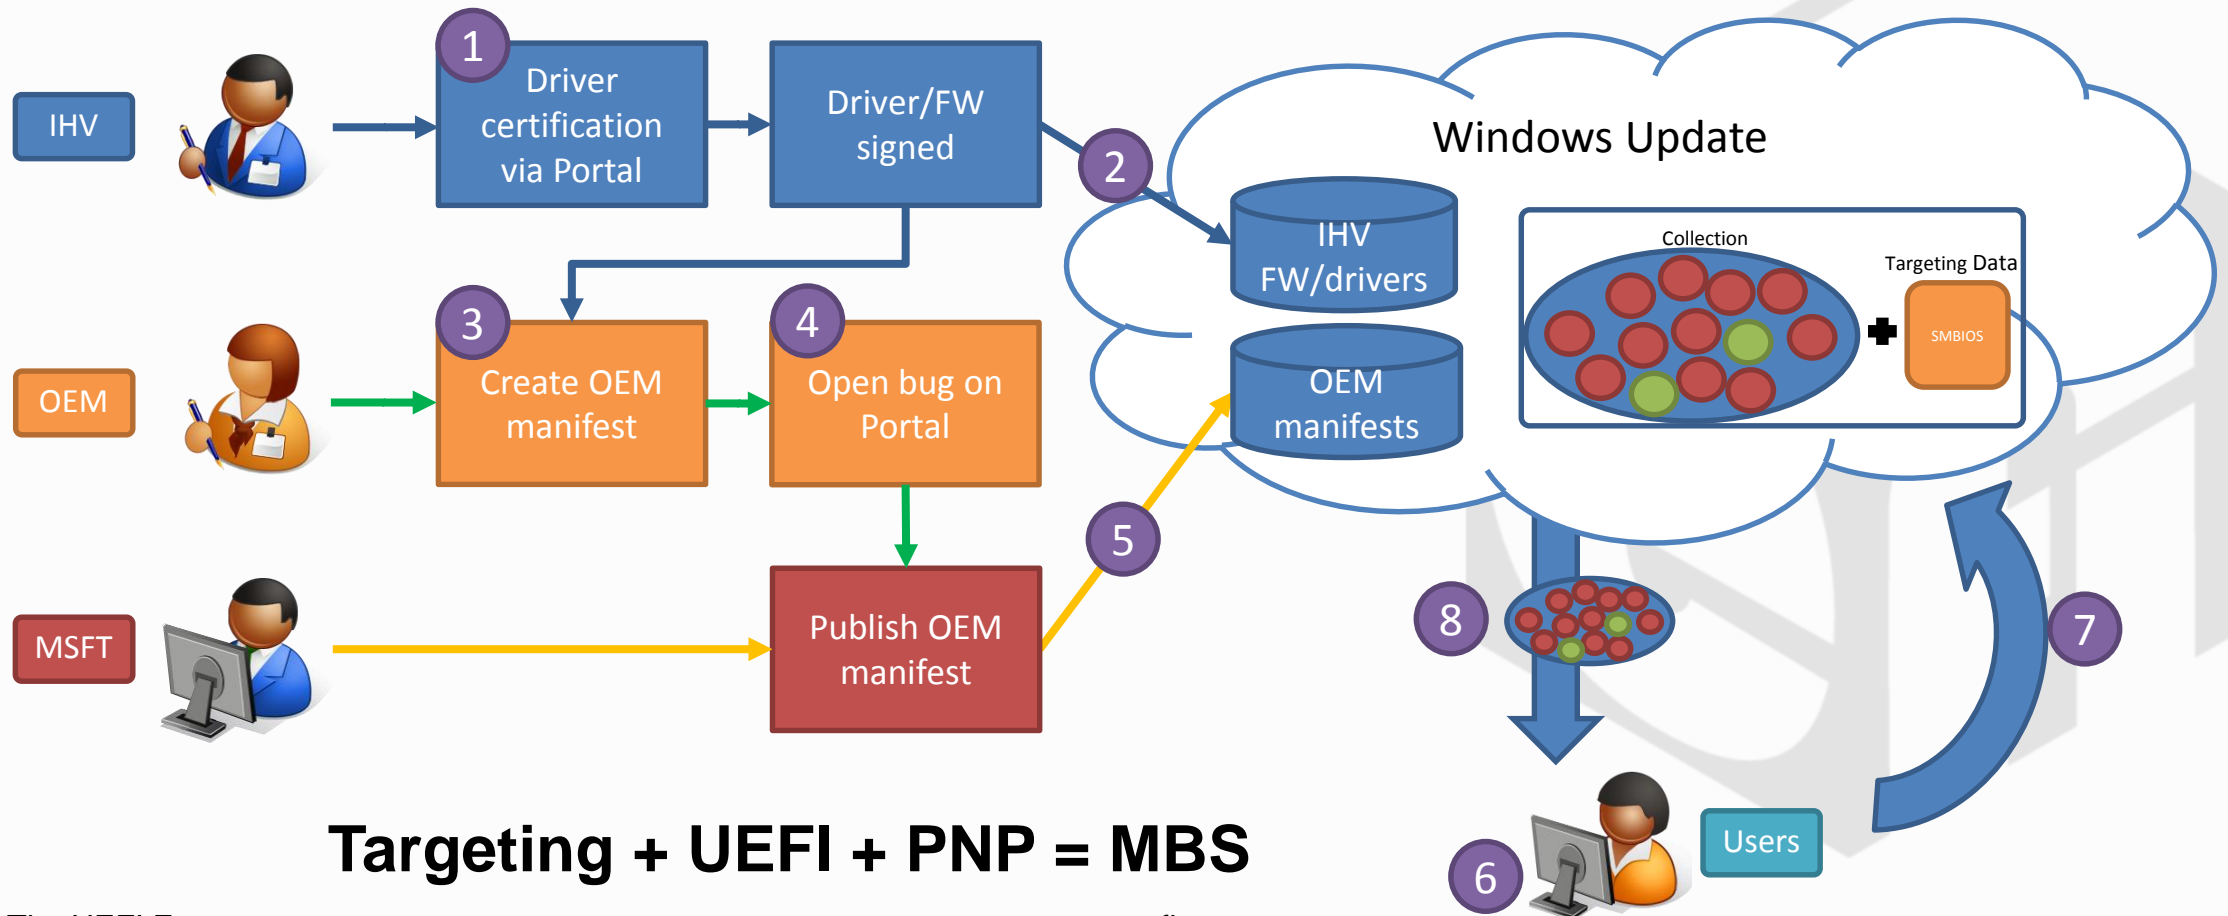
IHV

1 Driver certification via Portal

Driver/FW signed

2

Windows Update

IHV FW/drivers

OEM manifests

Collection

Targeting Data

SMBIOS

OEM

3 Create OEM manifest

4 Open bug on Portal

5

MSFT

Publish OEM manifest

8

7

6

Users

Targeting + UEFI + PNP = MBS